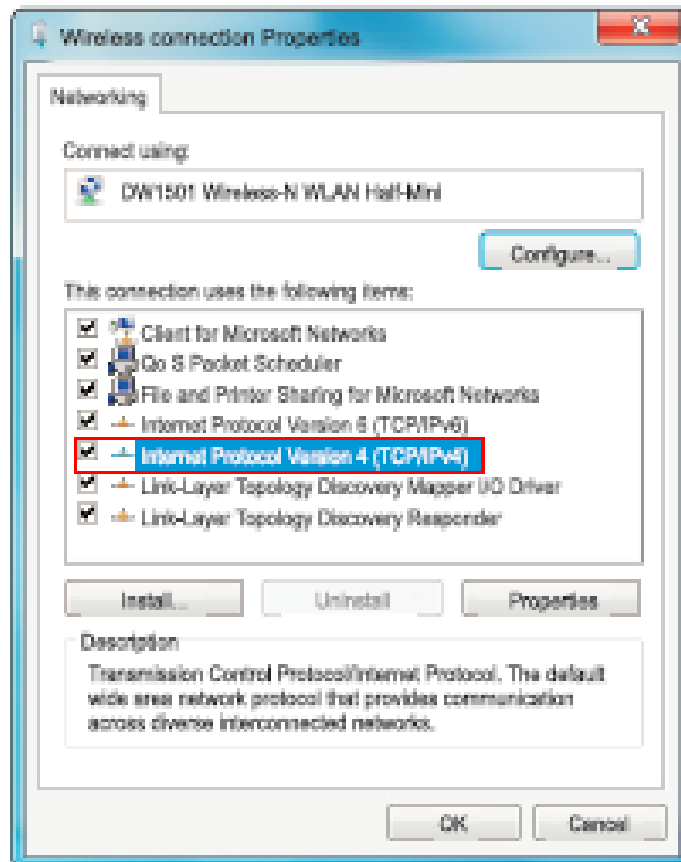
Wireless connection Properties

Networking

Connect using:

DW1501 Wireless-N WLAN Half-Mini

Configure...

This connection uses the following items:

Client for Microsoft Networks
Qo S Packet Scheduler
File and Printer Sharing for Microsoft Networks
Internet Protocol Version 6 (TCP/IPv6)
Internet Protocol Version 4 (TCP/IPv4)
Link-Layer Topology Discovery Mapper I/O Driver
Link-Layer Topology Discovery Responder

Install...
Uninstall
Properties

Description

Transmission Control Protocol/Internet Protocol. The default wide area network protocol that provides communication across diverse interconnected networks.

OK
Cancel